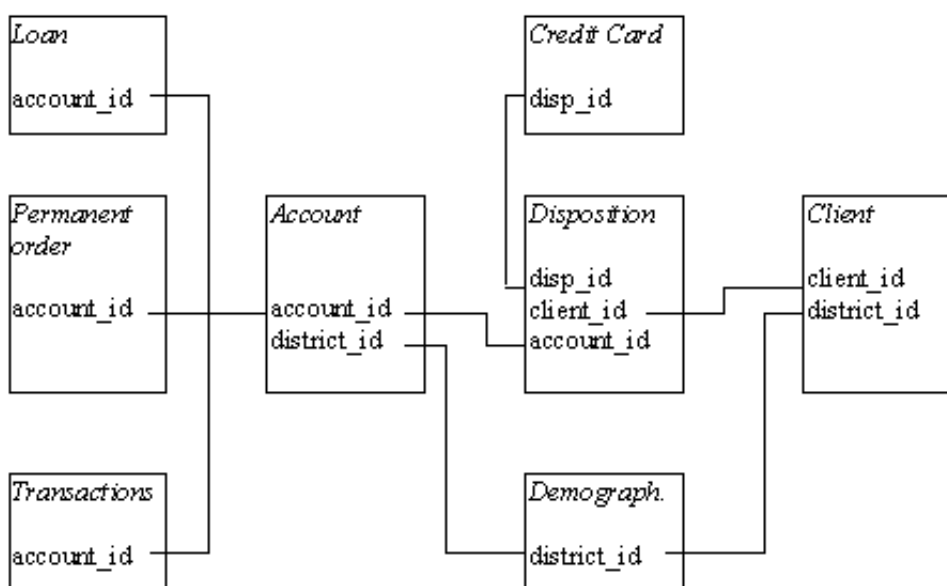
Loan

account_id

Permanent order

account_id

Transactions

account_id

Account

account_id
district_id

Credit Card

disp_id

Disposition

disp_id
client_id
account_id

Demograph.

district_id

Client

client_id
district_id